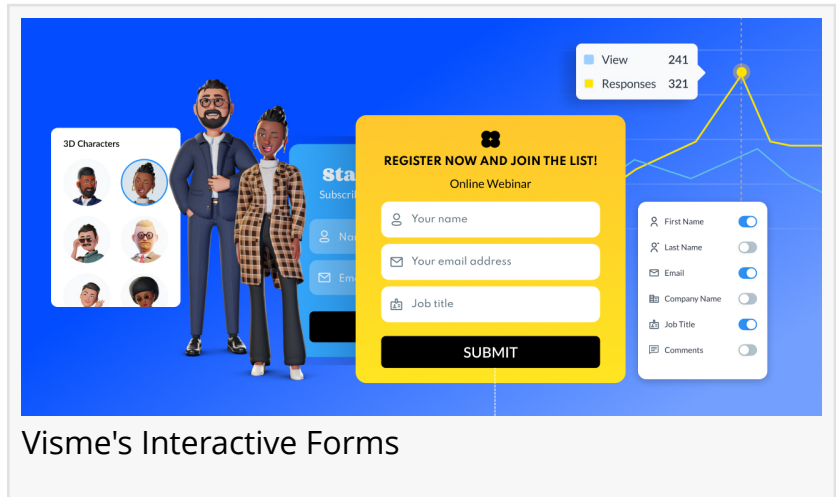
View 241
Responses 321

3D Characters

Sta
Subscri
Na
Em

REGISTER NOW AND JOIN THE LIST!
Online Webinar
Your name
Your email address
Job title
SUBMIT

First Name
Last Name
Email
Company Name
Job Title
Comments

Visme's Interactive Forms